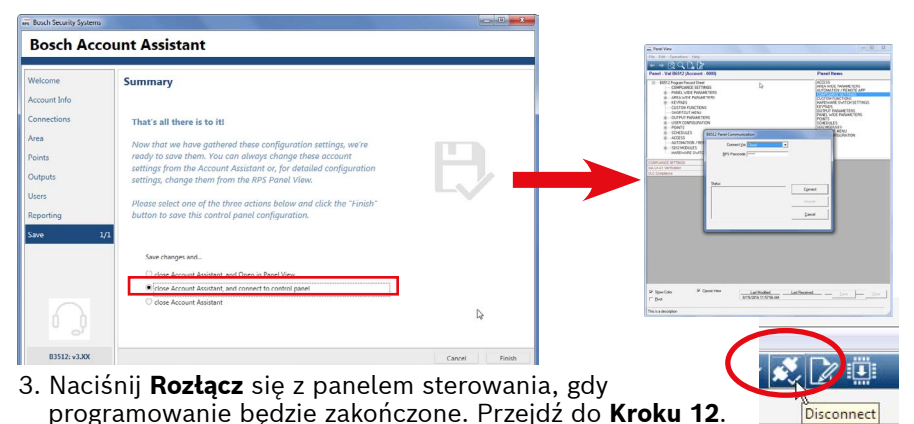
Bosch Security Systems

Bosch Account Assistant

Welcome
Account Info
Connections
Area
Points
Outputs
Users
Reporting
Save 1/1

B3512: v3.XX

Summary

That's all there is to it!

Now that we have gathered these configuration settings, we're ready to save them. You can always change these account settings from the Account Assistant or, for detailed configuration settings, change them from the RPS Panel View.

Please select one of the three actions below and click the "Finish" button to save this control panel configuration.

Save changes and...

close Account Assistant, and Open in Panel View
close Account Assistant, and connect to control panel
close Account Assistant

Cancel Finish

Panel View

Panel Items

B3512 Panel Communication

Connect Via:
RPS Passcode:
Status:
Connect
Cancel

Disconnect

3. Naciśnij **Rozłącz** się z panelem sterowania, gdy programowanie będzie zakończone. Przejdź do **Kroku 12**.